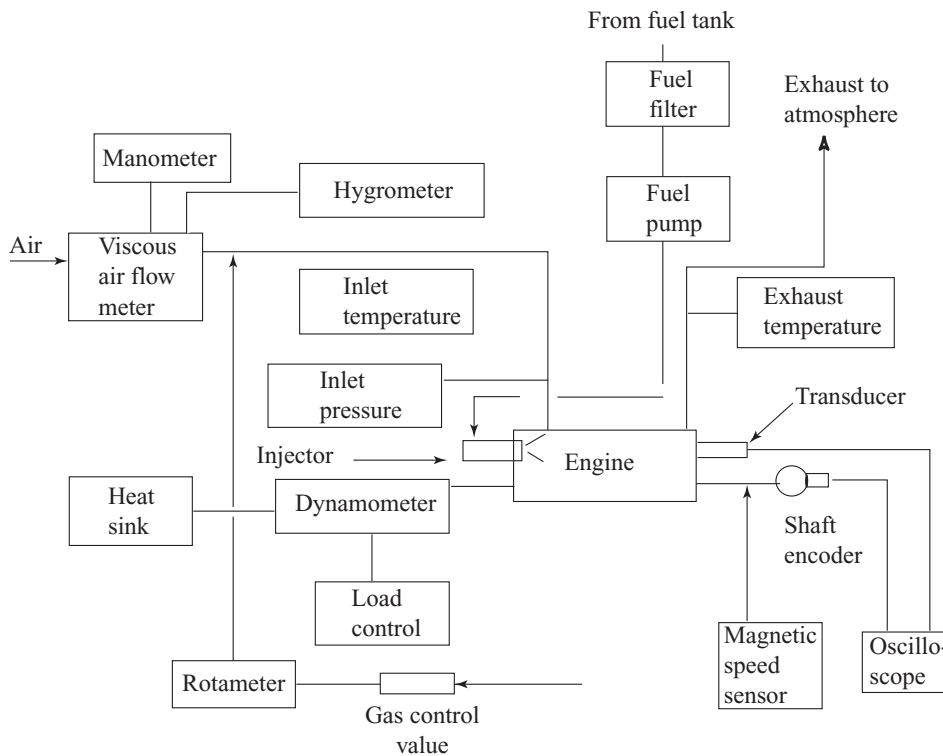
From fuel tank

Fuel filter

Exhaust to atmosphere

Manometer

Hygrometer

Fuel pump

Air

Viscous air flow meter

Inlet temperature

Exhaust temperature

Inlet pressure

Transducer

Injector

Engine

Heat sink

Dynamometer

Shaft encoder

Load control

Magnetic speed sensor

Oscillo-scope

Rotameter

Gas control value